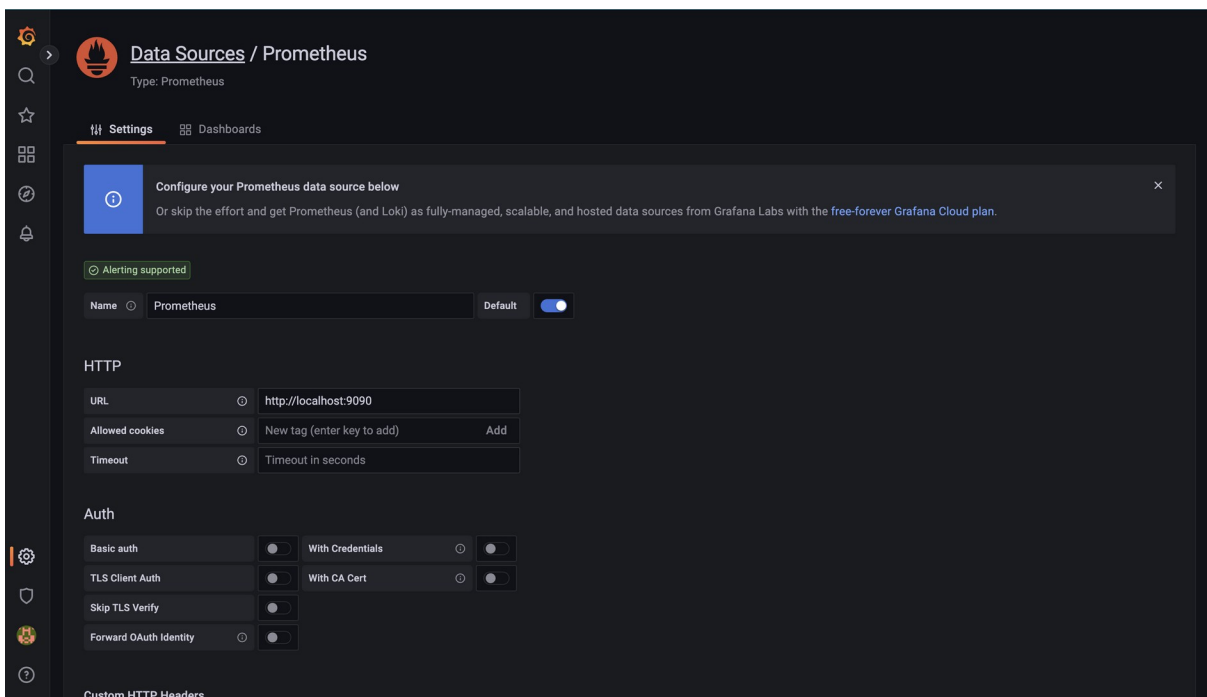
Data Sources / Prometheus
Type: Prometheus

Settings Dashboards

Configure your Prometheus data source below
Or skip the effort and get Prometheus (and Loki) as fully-managed, scalable, and hosted data sources from Grafana Labs with the free-forever Grafana Cloud plan.

Alerting supported

Name Prometheus Default

HTTP

URL http://localhost:9090
Allowed cookies New tag (enter key to add) Add
Timeout Timeout in seconds

Auth

Basic auth
With Credentials
TLS Client Auth
With CA Cert
Skip TLS Verify
Forward OAuth Identity

Custom HTTP Headers